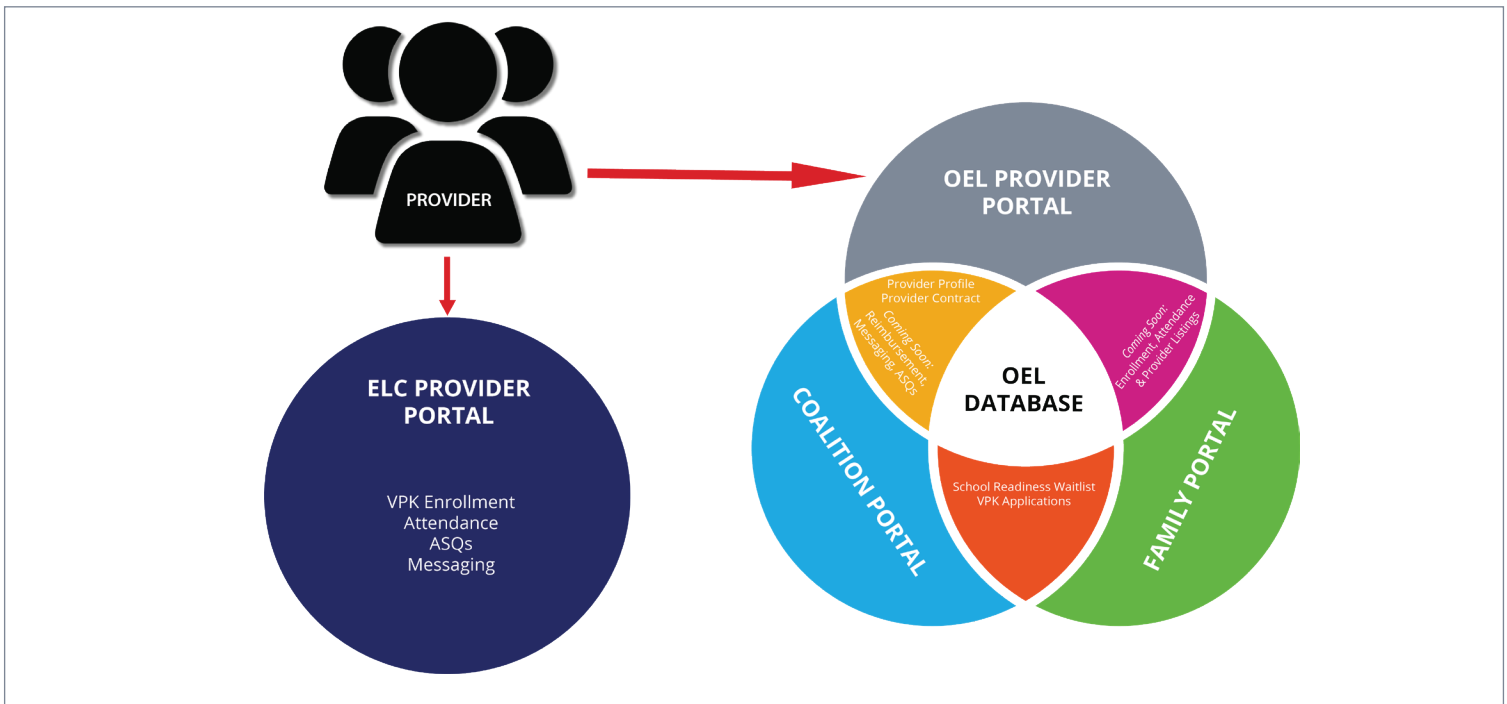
PROVIDER

ELC PROVIDER PORTAL

VPK Enrollment
Attendance
ASQs
Messaging

OEL PROVIDER PORTAL

Provider Profile
Provider Contract
Coming Soon: Reimbursement, Messaging, ASQs

Coming Soon: Enrollment, Attendance & Provider Listings

OEL DATABASE

COALITION PORTAL

School Readiness Waitlist
VPK Applications

FAMILY PORTAL